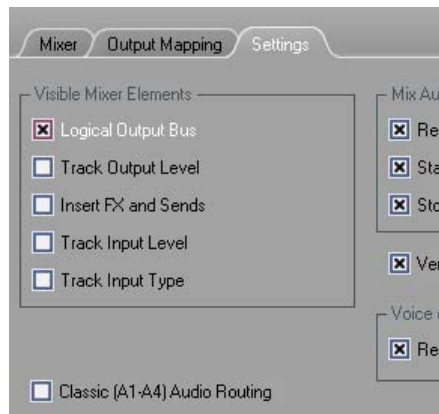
Mixer Output Mapping Settings

Visible Mixer Elements

Logical Output Bus

Track Output Level

Insert FX and Sends

Track Input Level

Track Input Type

Classic (A1-A4) Audio Routing

Mix Au

Re

Sta

Sto

Ver

Voice

Re